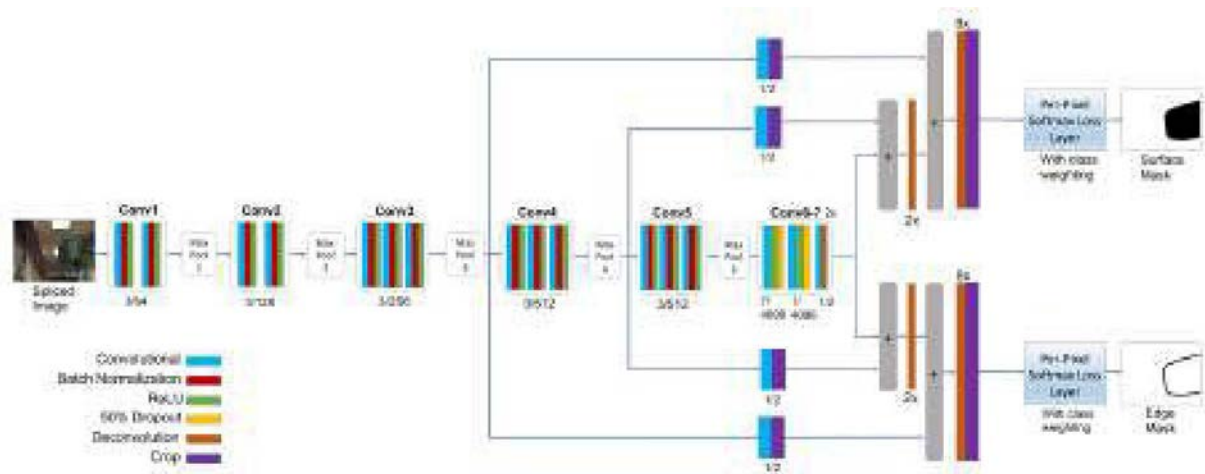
Spliced Image

Conv1

3/64

Max Pool 1

Conv2

3/128

Max Pool 2

Conv3

3/256

Max Pool 3

Conv4

3/512

Max Pool 4

Conv5

3/512

Max Pool 5

Conv6-7 2x

7/4096

1/4096

1/2

1/2

1/2

1/2

1/2

+

2x

+

8x

2x

+

+

8x

Per-Pixel Softmax Loss Layer

With class weighting

Surface Mask

Per-Pixel Softmax Loss Layer

With class weighting

Edge Mask

Convolutional

Batch Normalization

ReLU

50% Dropout

Deconvolution

Crop